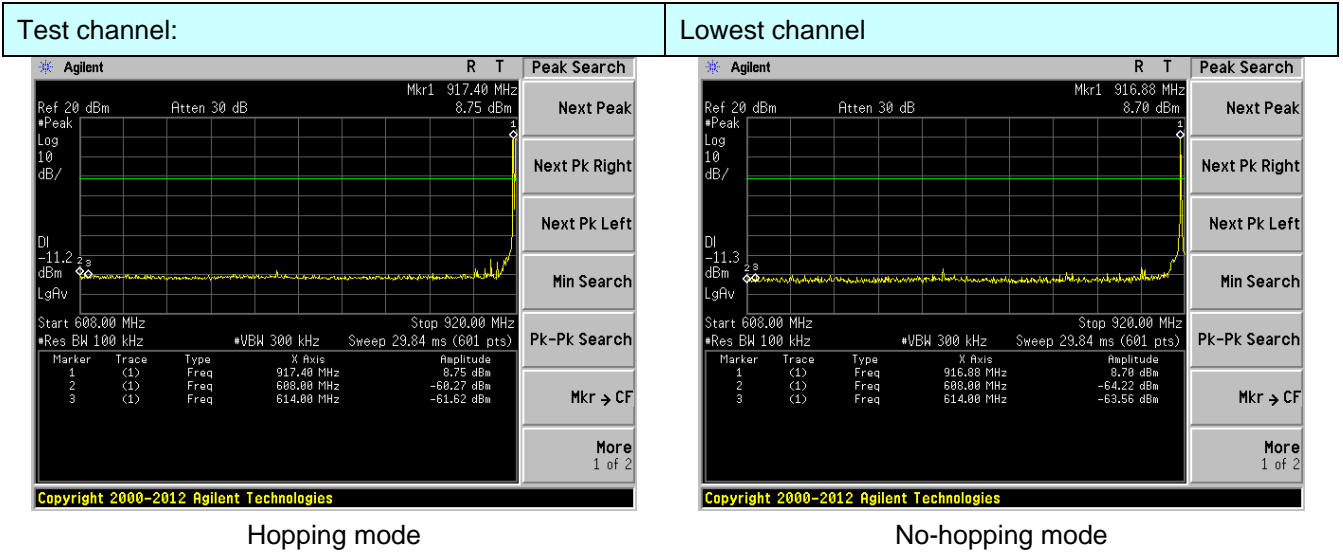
| Test channel: | Lowest channel |
|---|---|

Agilent R T
Mkr1 917.40 MHz
Ref 20 dBm Atten 30 dB 8.75 dBm
#Peak
Log
10
dB/
Dl
-11.2
dBm
LgAv
Start 608.00 MHz Stop 920.00 MHz
#Res BW 100 kHz #VBW 300 kHz Sweep 29.84 ms (601 pts)

| Marker | Trace | Type | X Axis | Amplitude |
|---|---|---|---|---|
| 1 | (1) | Freq | 917.40 MHz | 8.75 dBm |
| 2 | (1) | Freq | 608.00 MHz | -60.27 dBm |
| 3 | (1) | Freq | 614.00 MHz | -61.62 dBm |

Peak Search
Next Peak
Next Pk Right
Next Pk Left
Min Search
Pk-Pk Search
Mkr → CF
More
1 of 2
Copyright 2000-2012 Agilent Technologies

Hopping mode

Agilent R T
Mkr1 916.88 MHz
Ref 20 dBm Atten 30 dB 8.70 dBm
#Peak
Log
10
dB/
Dl
-11.3
dBm
LgAv
Start 608.00 MHz Stop 920.00 MHz
#Res BW 100 kHz #VBW 300 kHz Sweep 29.84 ms (601 pts)

| Marker | Trace | Type | X Axis | Amplitude |
|---|---|---|---|---|
| 1 | (1) | Freq | 916.88 MHz | 8.70 dBm |
| 2 | (1) | Freq | 608.00 MHz | -64.22 dBm |
| 3 | (1) | Freq | 614.00 MHz | -63.56 dBm |

Peak Search
Next Peak
Next Pk Right
Next Pk Left
Min Search
Pk-Pk Search
Mkr → CF
More
1 of 2
Copyright 2000-2012 Agilent Technologies

No-hopping mode